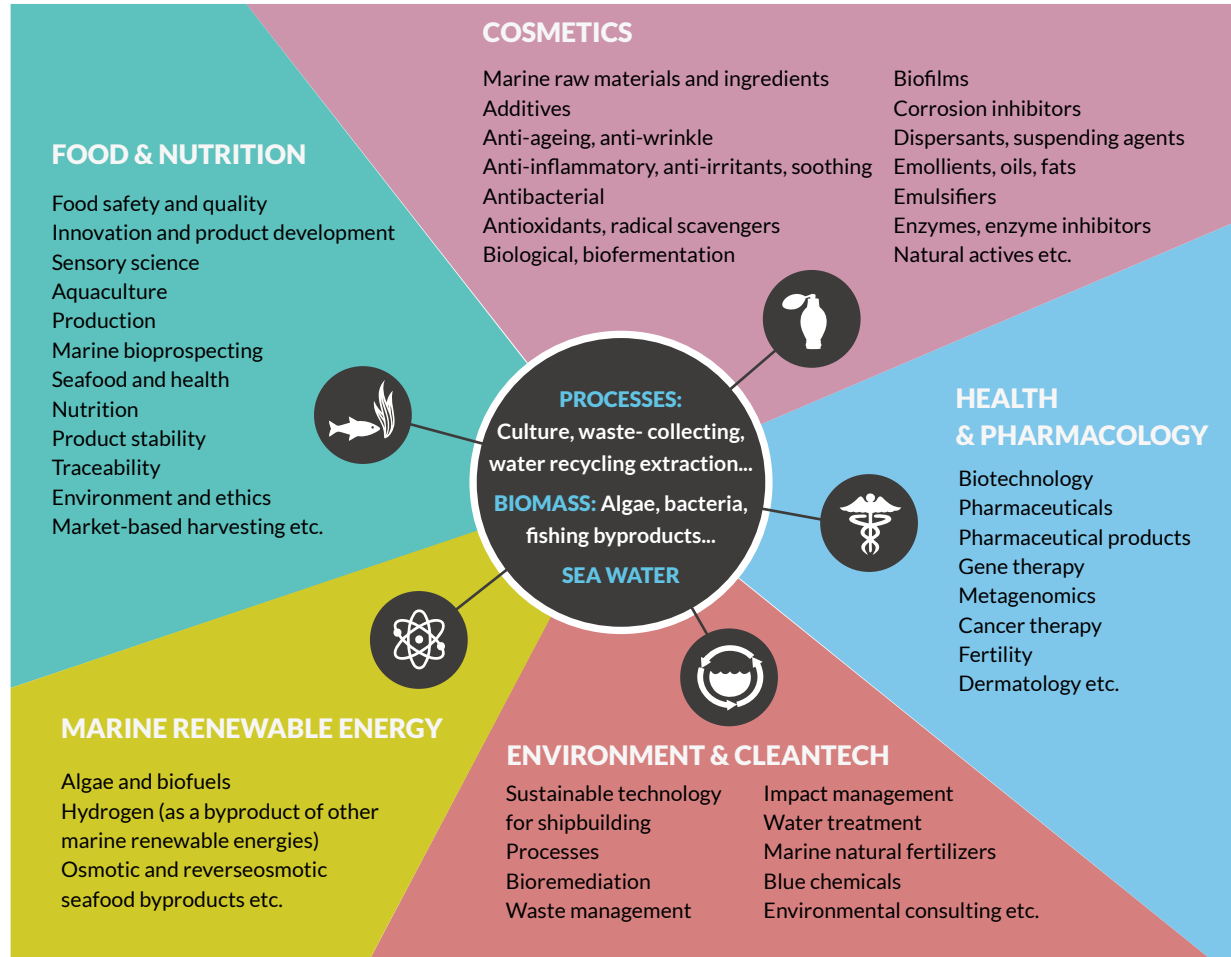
COSMETICS

Marine raw materials and ingredients
Additives
Anti-ageing, anti-wrinkle
Anti-inflammatory, anti-irritants, soothing
Antibacterial
Antioxidants, radical scavengers
Biological, biofermentation

Biofilms
Corrosion inhibitors
Dispersants, suspending agents
Emollients, oils, fats
Emulsifiers
Enzymes, enzyme inhibitors
Natural actives etc.

FOOD & NUTRITION

Food safety and quality
Innovation and product development
Sensory science
Aquaculture
Production
Marine bioprospecting
Seafood and health
Nutrition
Product stability
Traceability
Environment and ethics
Market-based harvesting etc.

PROCESSES:
Culture, waste- collecting, water recycling extraction...
BIOMASS: Algae, bacteria, fishing byproducts...
SEA WATER

HEALTH
& PHARMACOLOGY

Biotechnology
Pharmaceuticals
Pharmaceutical products
Gene therapy
Metagenomics
Cancer therapy
Fertility
Dermatology etc.

MARINE RENEWABLE ENERGY

Algae and biofuels
Hydrogen (as a byproduct of other marine renewable energies)
Osmotic and reverseosmotic seafood byproducts etc.

ENVIRONMENT & CLEANTECH

Sustainable technology for shipbuilding
Processes
Bioremediation
Waste management

Impact management
Water treatment
Marine natural fertilizers
Blue chemicals
Environmental consulting etc.